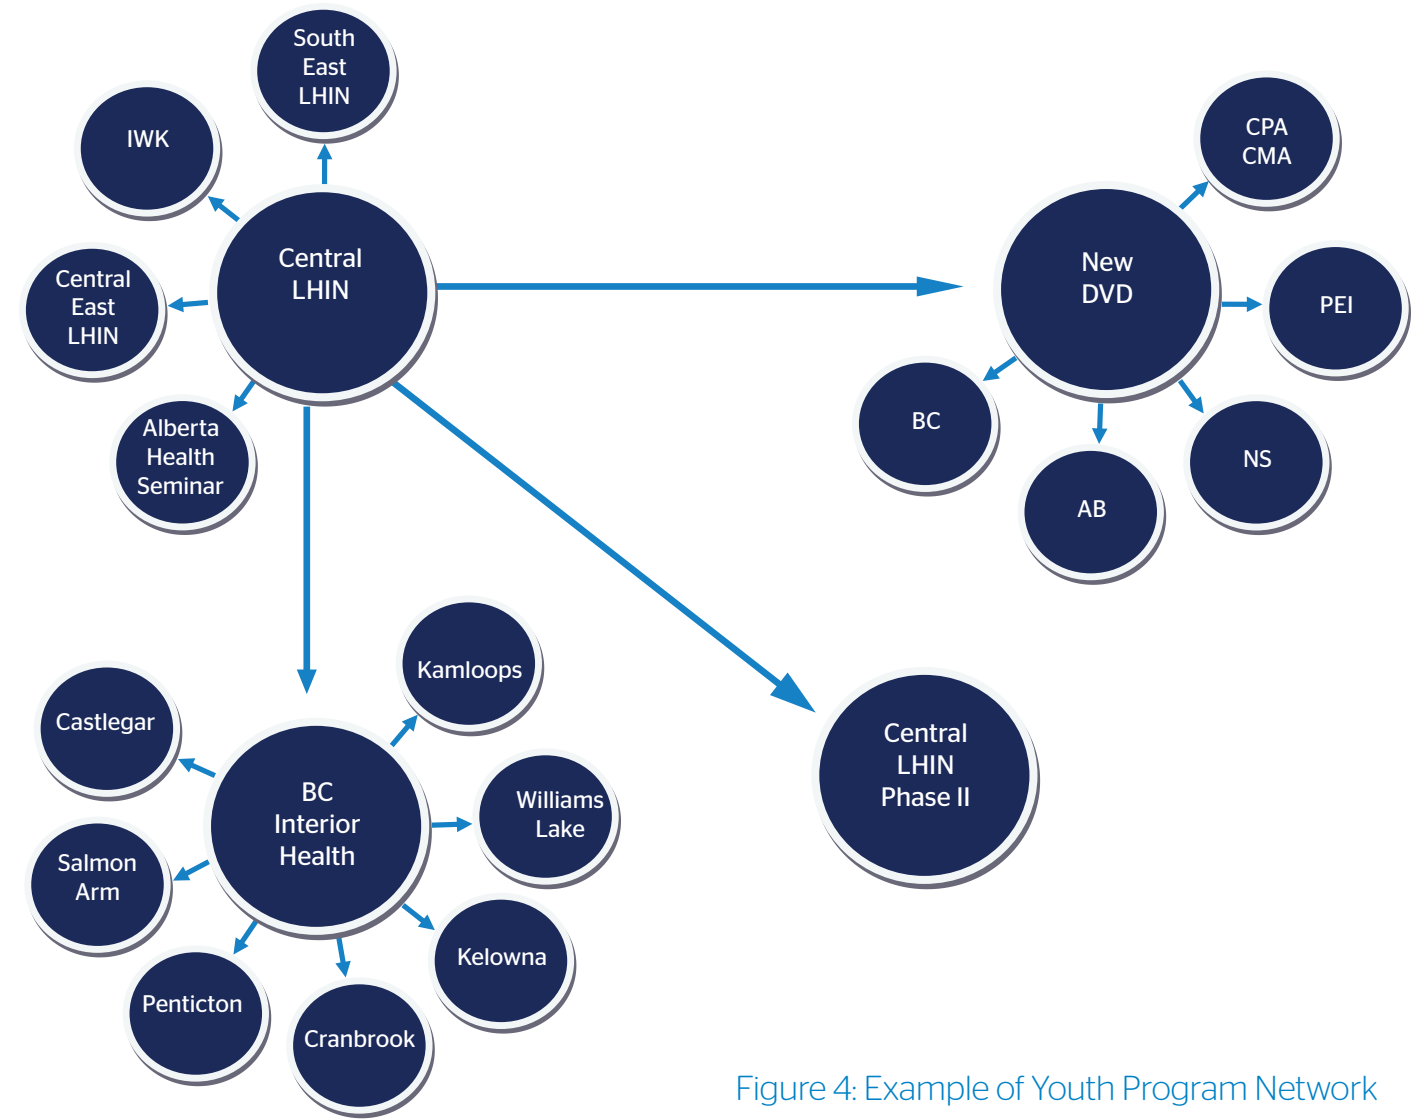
South East LHIN

IWK

Central LHIN

Central East LHIN

Alberta Health Seminar

CPA CMA

New DVD

PEI

BC

NS

AB

Kamloops

Castlegar

BC Interior Health

Williams Lake

Central LHIN Phase II

Salmon Arm

Kelowna

Penticton

Cranbrook

Figure 4: Example of Youth Program Network